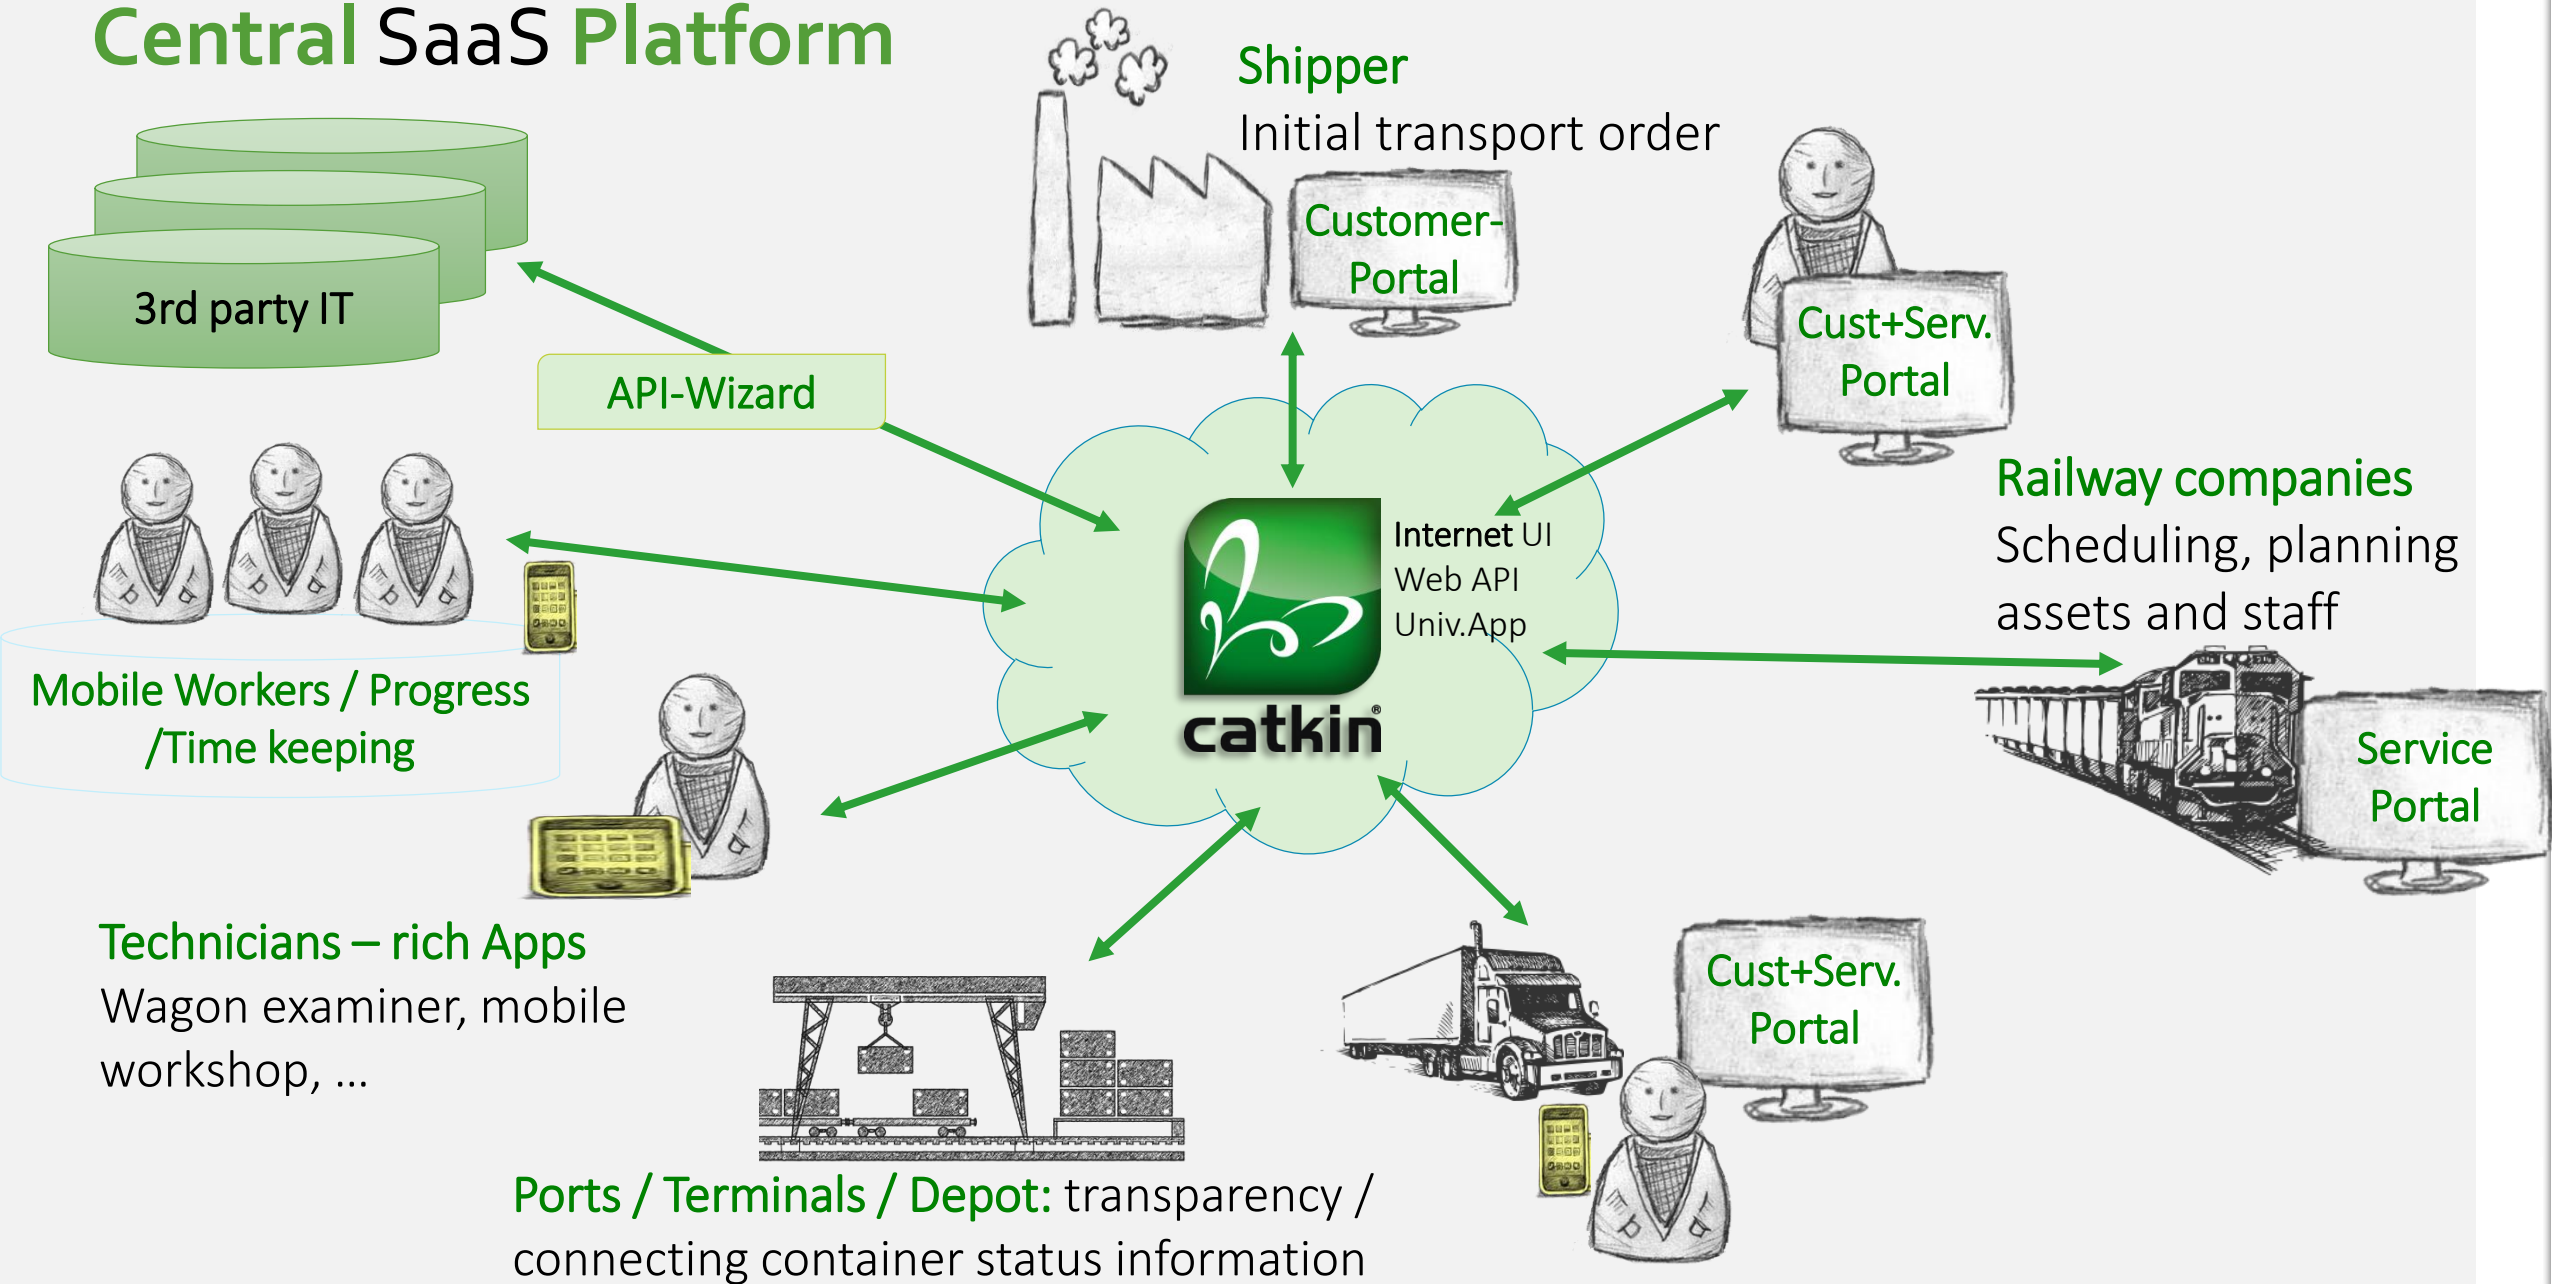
Central SaaS Platform

3rd party IT

API-Wizard

Shipper
Initial transport order

Customer-Portal

Cust+Serv. Portal

Internet UI
Web API
Univ.App

catkin®

Railway companies
Scheduling, planning assets and staff

Service Portal

Mobile Workers / Progress /Time keeping

Technicians – rich Apps
Wagon examiner, mobile workshop, ...

Cust+Serv. Portal

Ports / Terminals / Depot: transparency / connecting container status information